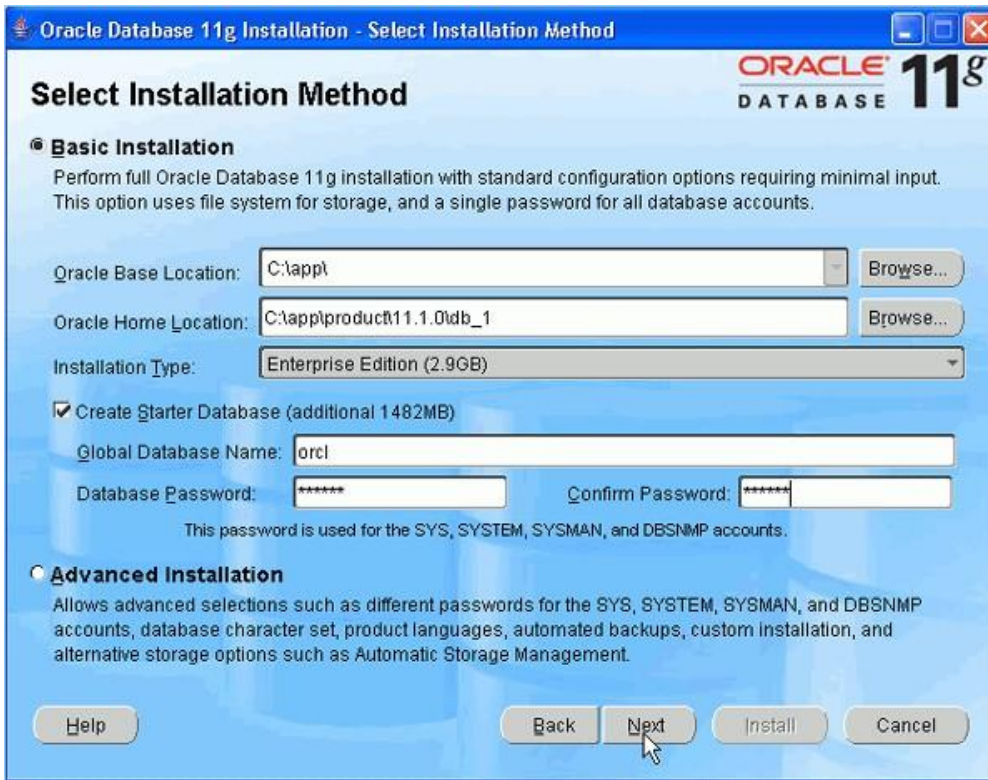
Oracle Database 11g Installation - Select Installation Method

Select Installation Method

ORACLE DATABASE 11g

Basic Installation

Perform full Oracle Database 11g installation with standard configuration options requiring minimal input. This option uses file system for storage, and a single password for all database accounts.

Oracle Base Location: C:\app\ Browse...

Oracle Home Location: C:\app\product\11.1.0\db_1 Browse...

Installation Type: Enterprise Edition (2.9GB)

Create Starter Database (additional 1482MB)

Global Database Name: orcl

Database Password: ****** Confirm Password: ******

This password is used for the SYS, SYSTEM, SYSMAN, and DBSNMP accounts.

Advanced Installation

Allows advanced selections such as different passwords for the SYS, SYSTEM, SYSMAN, and DBSNMP accounts, database character set, product languages, automated backups, custom installation, and alternative storage options such as Automatic Storage Management.

Help Back Next Install Cancel